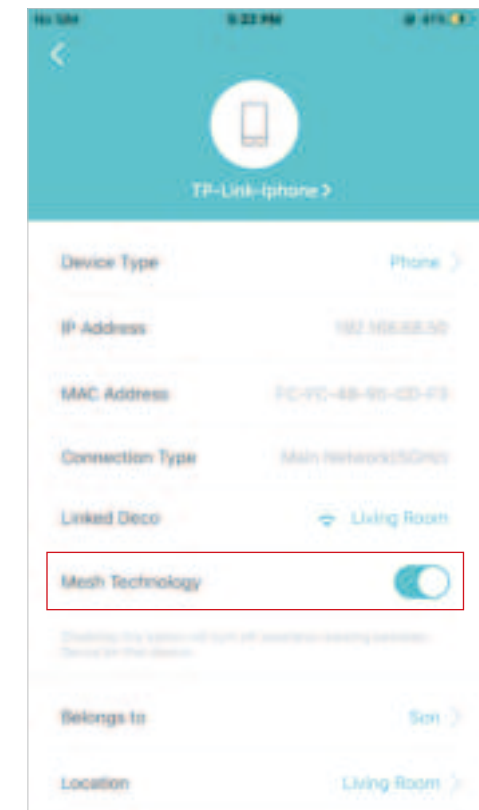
No SIM 5:22 PM 61%

TP-Link-Iphone >

Device Type Phone >

IP Address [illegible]

MAC Address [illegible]

Connection Type Main Network(5GHz)

Linked Deco Living Room

Mesh Technology

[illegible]

Belongs to Son >

Location Living Room >